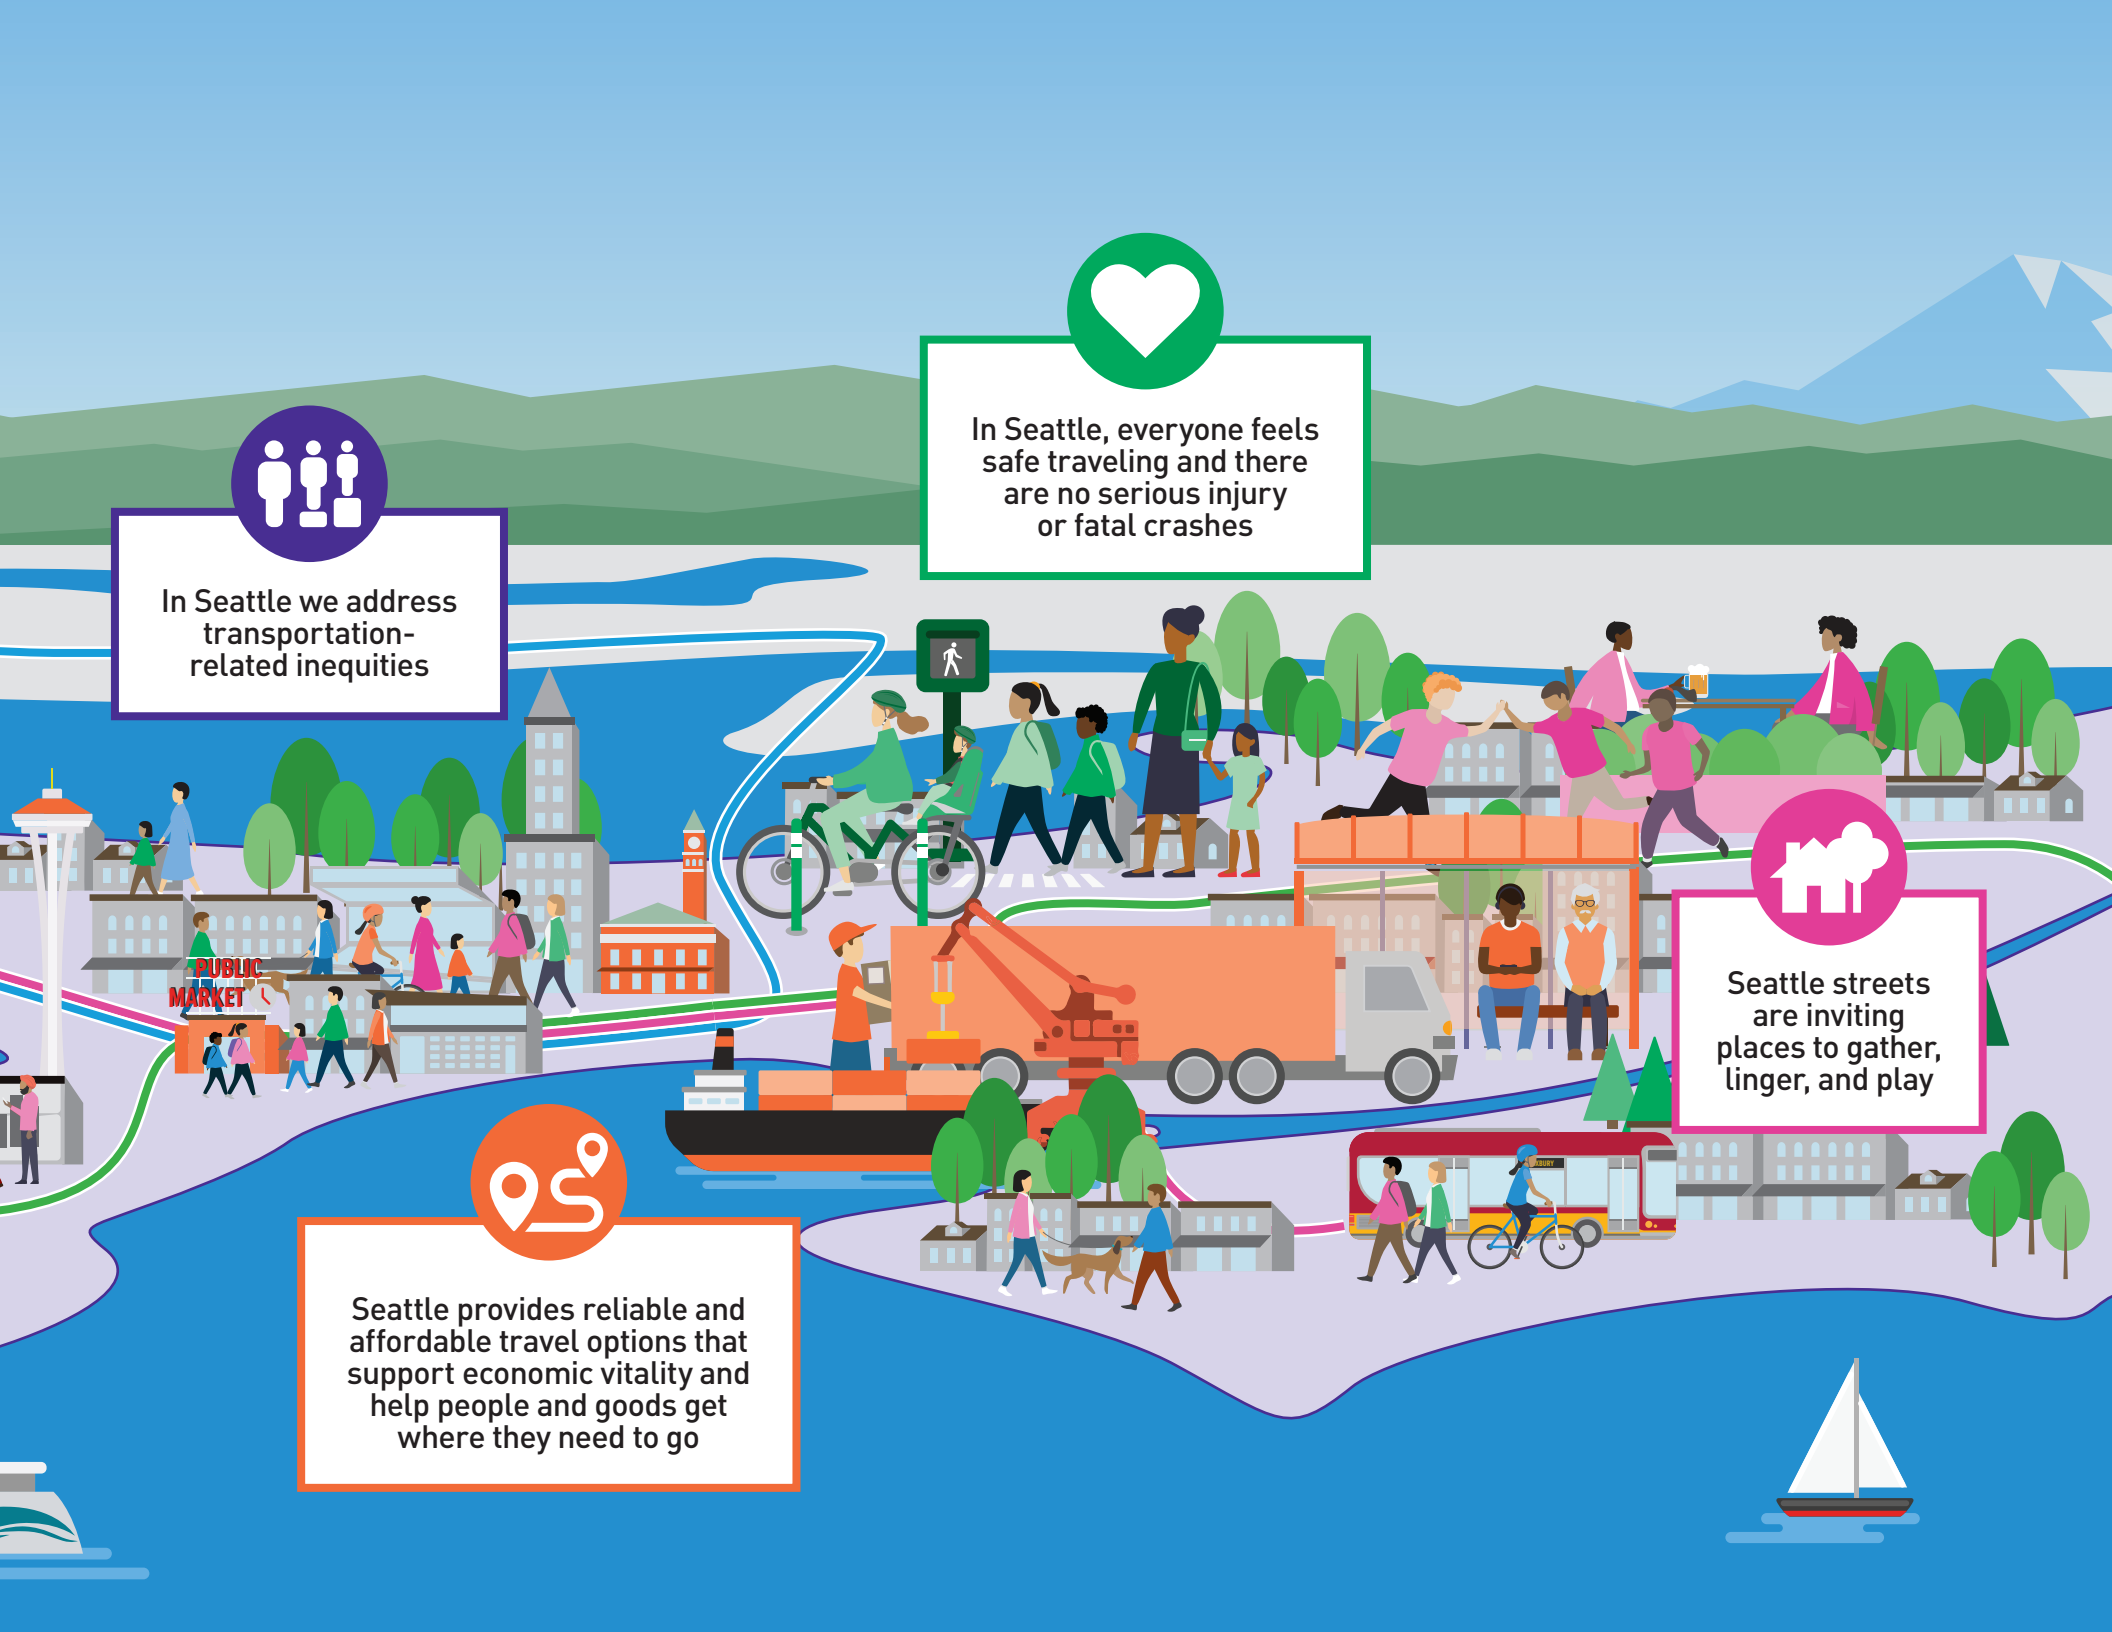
In Seattle we address transportation-related inequities

In Seattle, everyone feels safe traveling and there are no serious injury or fatal crashes

PUBLIC MARKET

Seattle streets are inviting places to gather, linger, and play

Seattle provides reliable and affordable travel options that support economic vitality and help people and goods get where they need to go